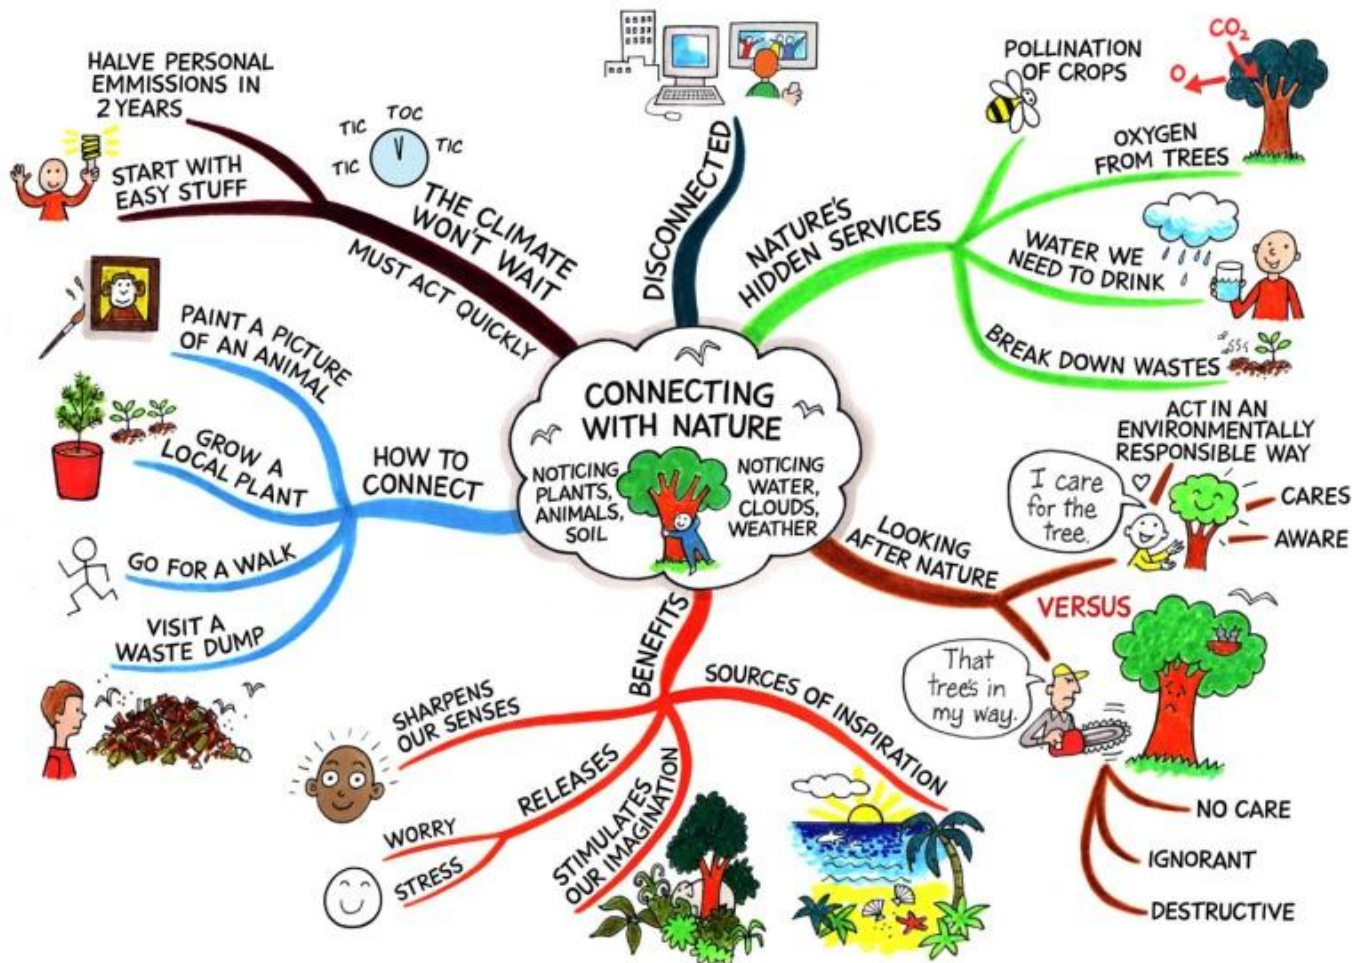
CONNECTING WITH NATURE

NOTICING PLANTS, ANIMALS, SOIL

NOTICING WATER, CLOUDS, WEATHER

THE CLIMATE WON'T WAIT

TIC TOC TIC TIC

MUST ACT QUICKLY

HALVE PERSONAL EMMISSIONS IN 2 YEARS

START WITH EASY STUFF

DISCONNECTED

NATURE'S HIDDEN SERVICES

POLLINATION OF CROPS

$CO_2$

O

OXYGEN FROM TREES

WATER WE NEED TO DRINK

BREAK DOWN WASTES

HOW TO CONNECT

PAINT A PICTURE OF AN ANIMAL

GROW A LOCAL PLANT

GO FOR A WALK

VISIT A WASTE DUMP

LOOKING AFTER NATURE

ACT IN AN ENVIRONMENTALLY RESPONSIBLE WAY

I care for the tree.

CARES

AWARE

VERSUS

That tree's in my way.

NO CARE

IGNORANT

DESTRUCTIVE

BENEFITS

SHARPENS OUR SENSES

RELEASES

WORRY

STRESS

STIMULATES OUR IMAGINATION

SOURCES OF INSPIRATION